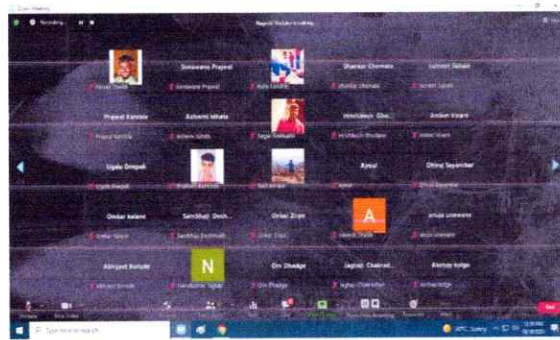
Zoom Meeting

Recording...

Sonawane Prajwal

Shankar Chormale

Lokesh Sabale

Prajwal Kamble

Ashwini Mhatre

Hrishikesh Gho...

Aniket Kisare

Ugale Deepak

Ajmal

Dhiraj Sayambar

Omkar kalane

Sambhaji Desh...

Unbai Zirpe

A

anuja unawane

Abhijeet Borude

N

Om Dhadge

Jagtap Chaitrali...

Akshay kolge

End

Type here to search